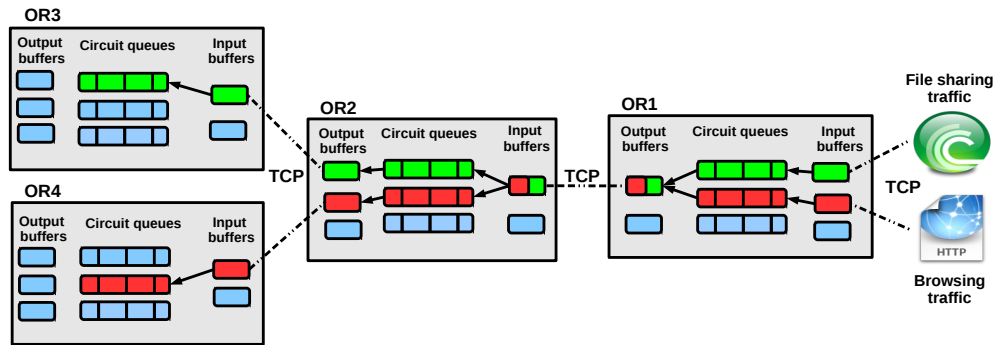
OR3

Output buffers

Circuit queues

Input buffers

OR4

Output buffers

Circuit queues

Input buffers

TCP

OR2

Output buffers

Circuit queues

Input buffers

TCP

OR1

Output buffers

Circuit queues

Input buffers

TCP

File sharing traffic

HTTP

Browsing traffic